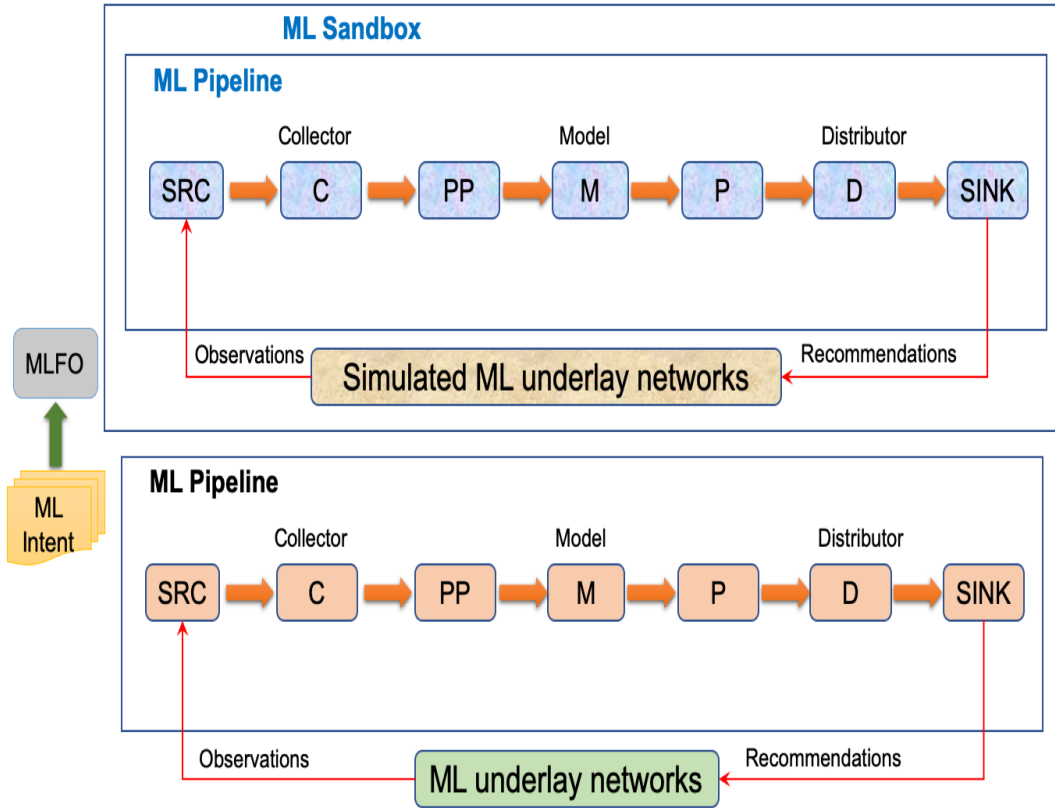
ML Sandbox

ML Pipeline

Collector

Model

Distributor

SRC

C

PP

M

P

D

SINK

Observations

Recommendations

Simulated ML underlay networks

MLFO

ML Intent

ML Pipeline

Collector

Model

Distributor

SRC

C

PP

M

P

D

SINK

Observations

Recommendations

ML underlay networks